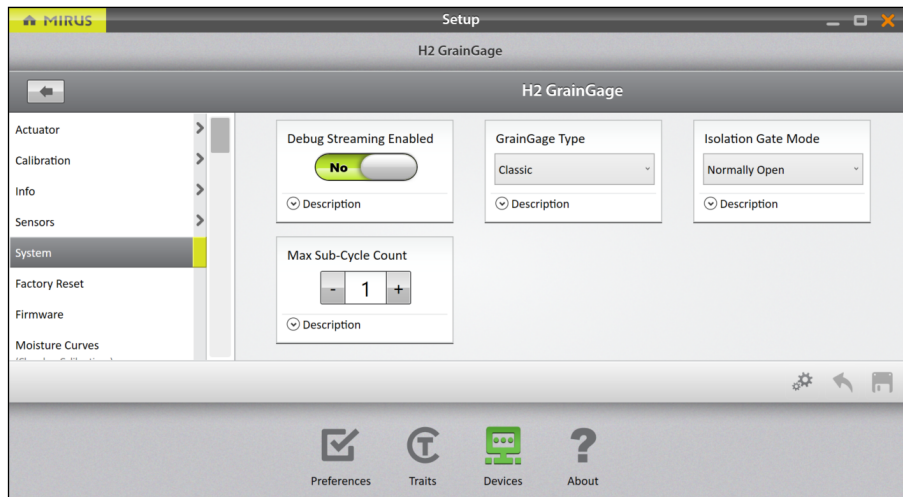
MIRUS

Setup

H2 GrainGage

H2 GrainGage

Actuator

Calibration

Info

Sensors

System

Factory Reset

Firmware

Moisture Curves

Debug Streaming Enabled

No

Description

GrainGage Type

Classic

Description

Isolation Gate Mode

Normally Open

Description

Max Sub-Cycle Count

-

1

+

Description

Preferences

Traits

Devices

About